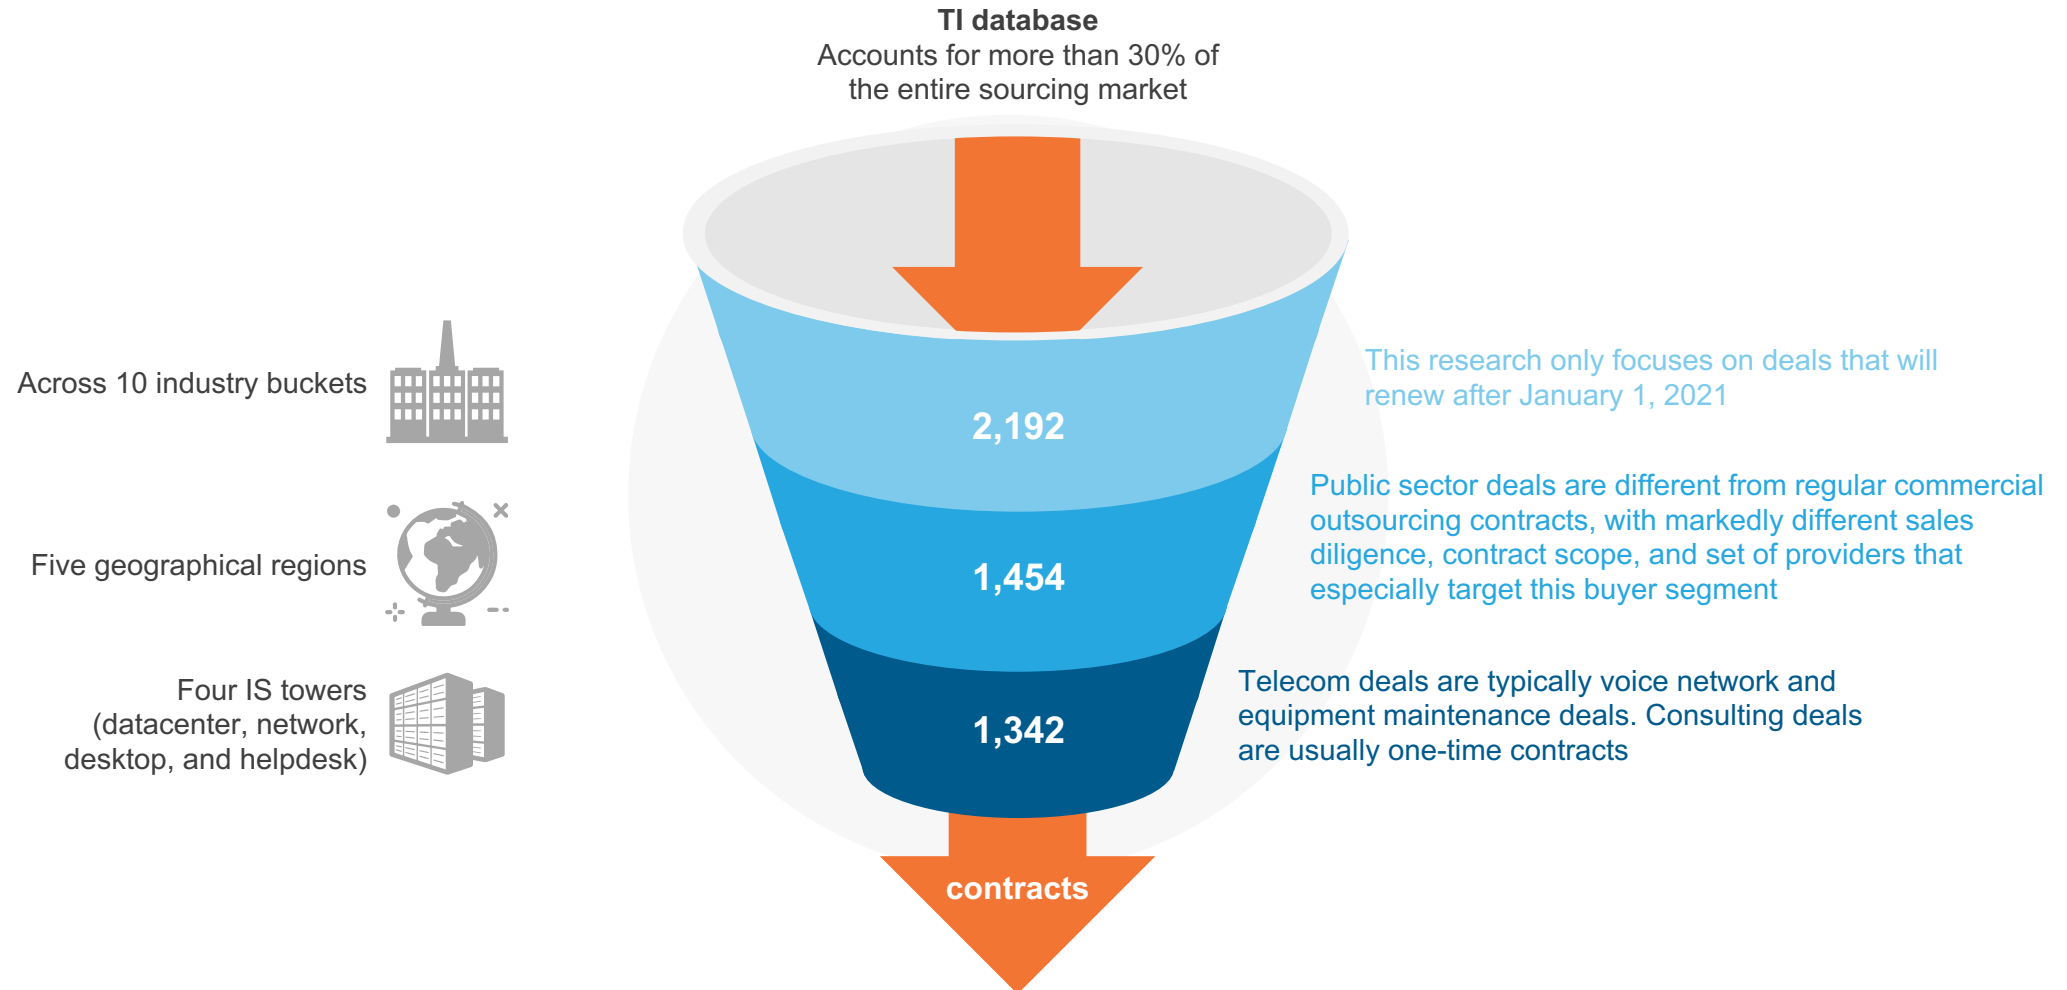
**TI database**
Accounts for more than 30% of the entire sourcing market

Across 10 industry buckets

Five geographical regions

Four IS towers (datacenter, network, desktop, and helpdesk)

2,192

1,454

1,342

contracts

This research only focuses on deals that will renew after January 1, 2021

Public sector deals are different from regular commercial outsourcing contracts, with markedly different sales diligence, contract scope, and set of providers that especially target this buyer segment

Telecom deals are typically voice network and equipment maintenance deals. Consulting deals are usually one-time contracts